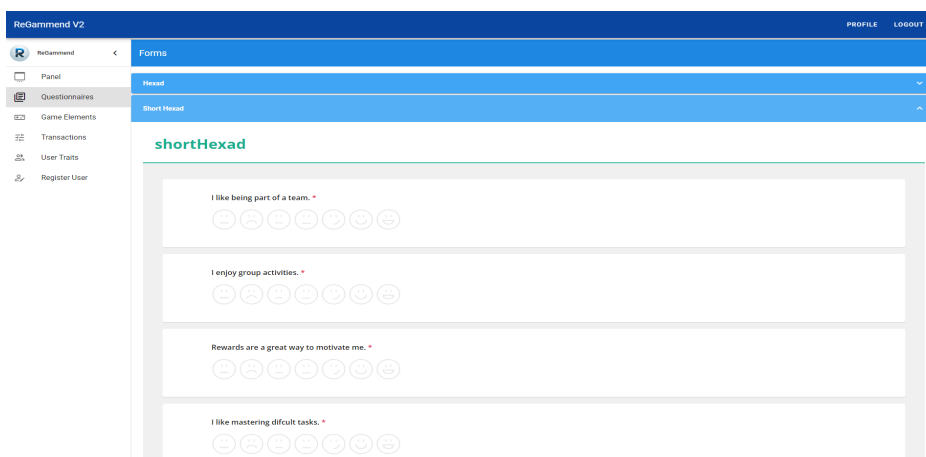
ReGammend V2

PROFILE LOGOUT

R ReGammend <

Panel

Questionnaires

Game Elements

Transactions

User Traits

Register User

Forms

Hexad

Short Hexad

shortHexad

I like being part of a team. *

I enjoy group activities. *

Rewards are a great way to motivate me. *

I like mastering difcult tasks. *